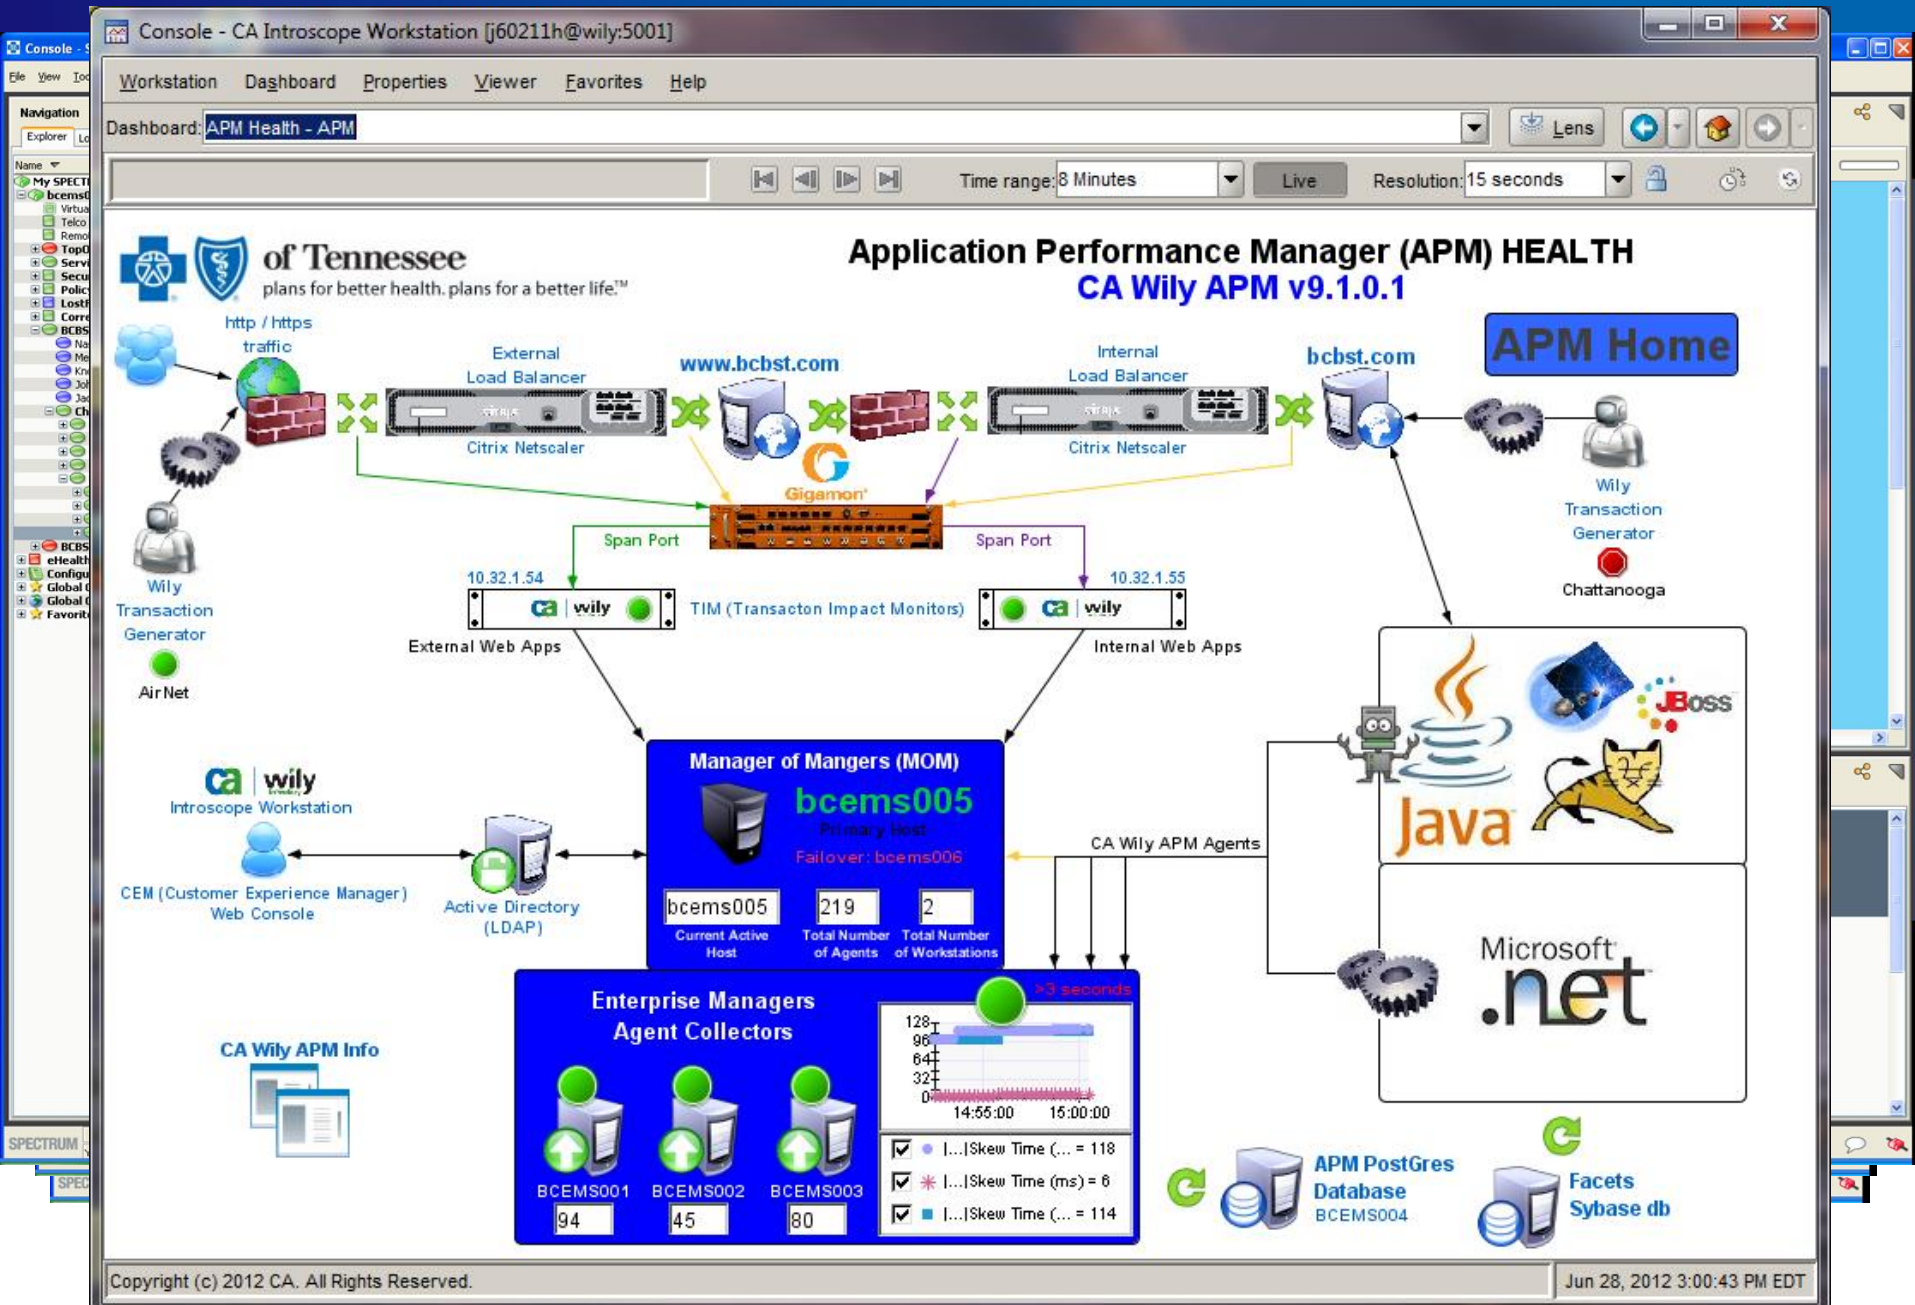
Console - CA Introscope Workstation [j60211h@wily:5001]

Workstation Dashboard Properties Viewer Favorites Help

Dashboard: APM Health - APM

Lens

Time range: 8 Minutes Live Resolution: 15 seconds

of Tennessee
plans for better health. plans for a better life.™

Application Performance Manager (APM) HEALTH
CA Wily APM v9.1.0.1

APM Home

http / https traffic

External Load Balancer
Citrix Netscaler

www.bcbst.com

Internal Load Balancer
Citrix Netscaler

bcbst.com

Gigamon

Wily Transaction Generator
Chattanooga

Span Port
Span Port

10.32.1.54
10.32.1.55

ca wily
TIM (Transacton Impact Monitors)
ca wily

Wily Transaction Generator
Air Net

External Web Apps
Internal Web Apps

ca wily
Introscope Workstation

CEM (Customer Experience Manager) Web Console

Active Directory (LDAP)

Manager of Mangers (MOM)
bcems005
Primary Host
Failover: bcems006

bcems005
Current Active Host
219
Total Number of Agents
2
Total Number of Workstations

CA Wily APM Agents

Java
JBoss
Microsoft .net

CA Wily APM Info

Enterprise Managers Agent Collectors
>3 seconds

128
96
64
32
0
14:55:00
15:00:00

|...|Skew Time (... = 118
|...|Skew Time (ms) = 6
|...|Skew Time (... = 114

BCEMS001
94
BCEMS002
45
BCEMS003
80

APM PostGres Database
BCEMS004

Facets Sybase db

Copyright (c) 2012 CA. All Rights Reserved.
Jun 28, 2012 3:00:43 PM EDT